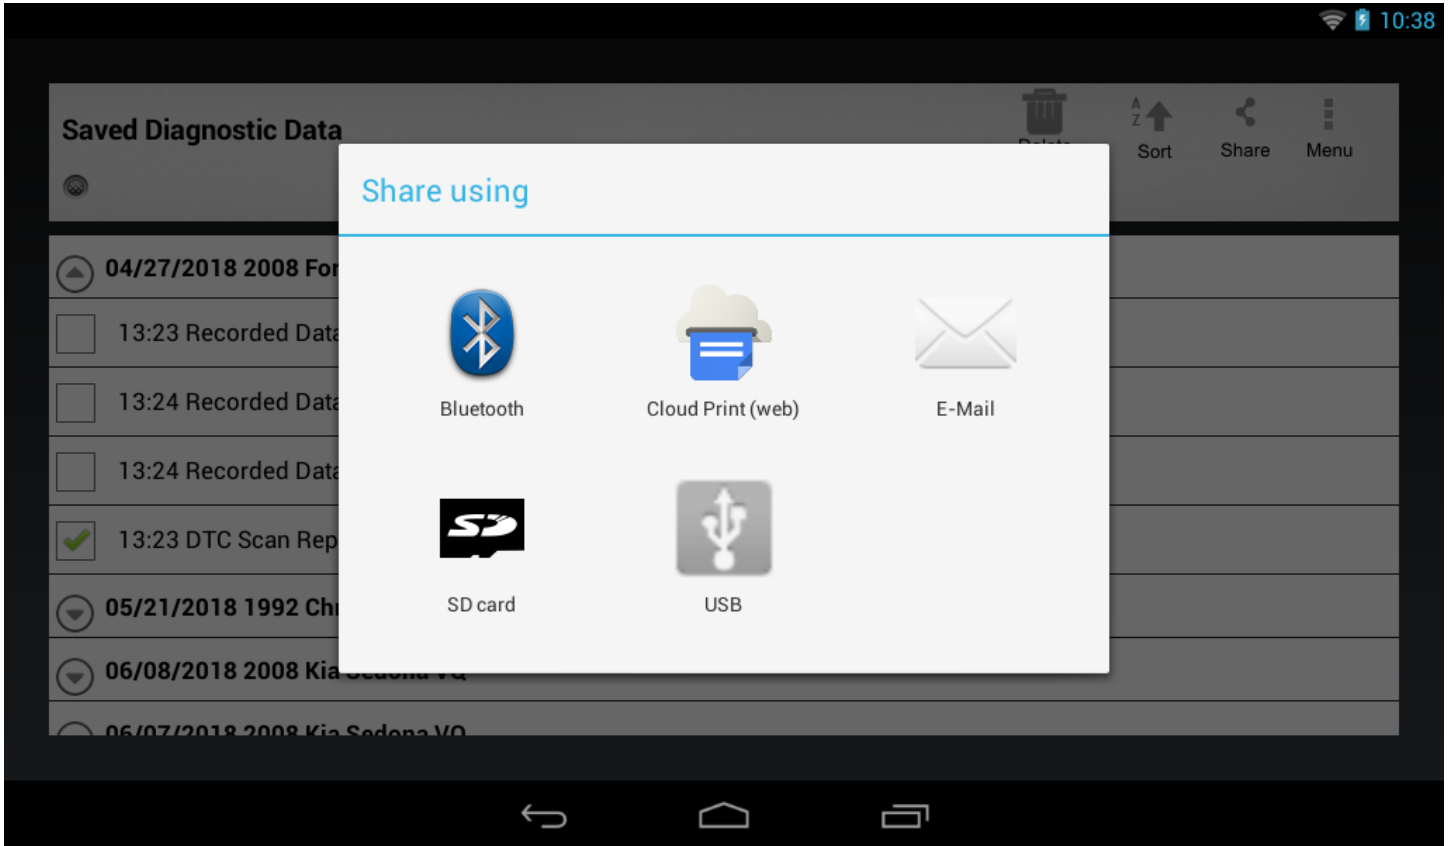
10:38

Saved Diagnostic Data

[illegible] Sort Share Menu

04/27/2018 2008 For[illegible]

13:23 Recorded Data

13:24 Recorded Data

13:24 Recorded Data

13:23 DTC Scan Rep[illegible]

05/21/2018 1992 Ch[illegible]

06/08/2018 2008 Kia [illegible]

06/07/2018 2008 Kia Sedona VQ

Share using

Bluetooth

Cloud Print (web)

E-Mail

SD card

USB